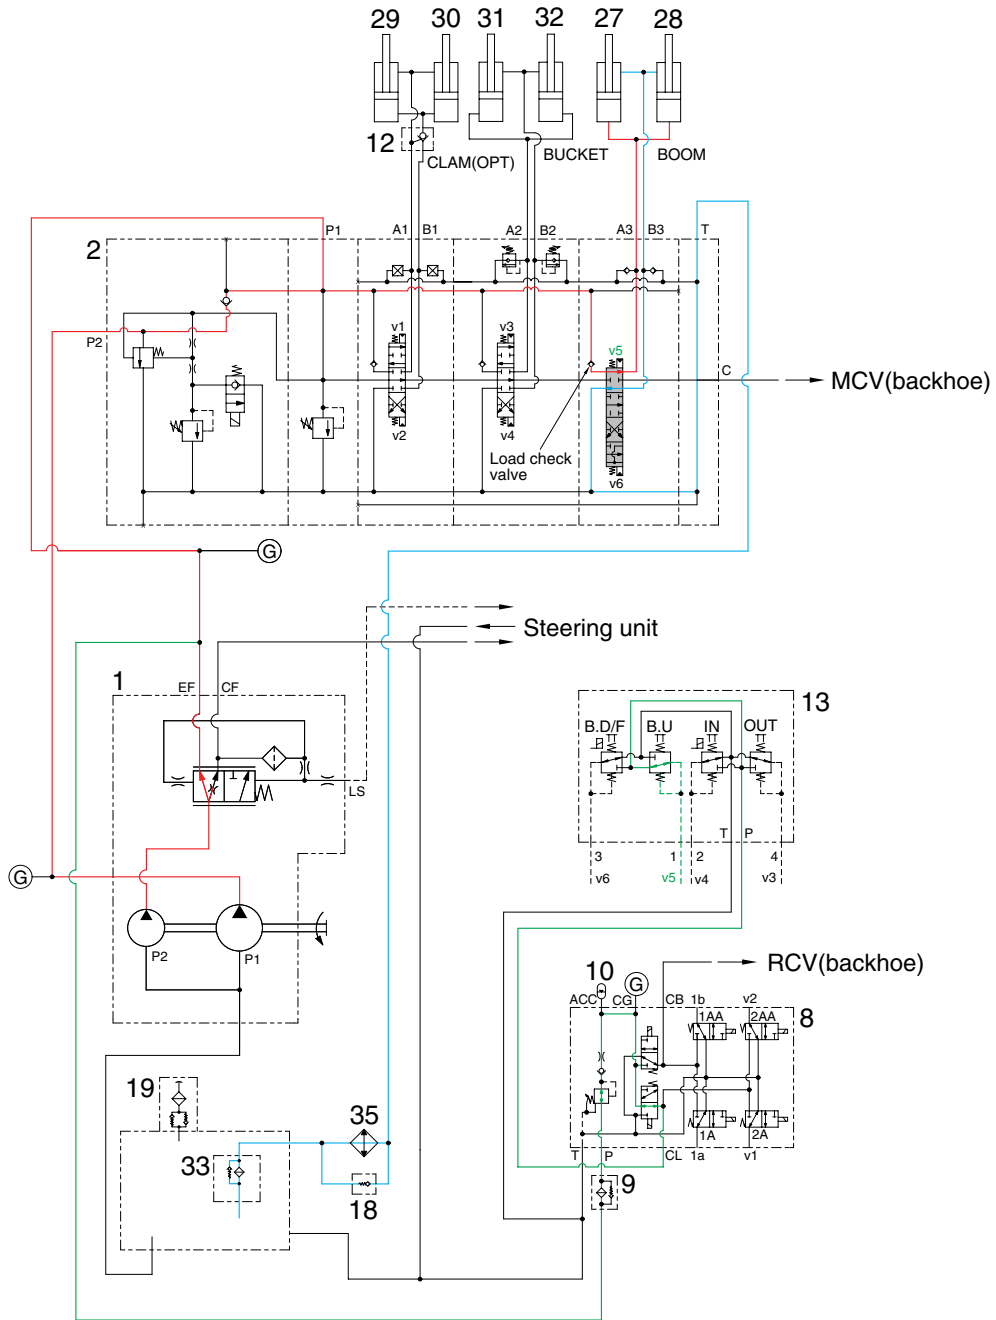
29 30 31 32 27 28

12 CLAM(OPT) BUCKET BOOM

2 P1 A1 B1 A2 B2 A3 B3 T

P2 v1 v3 v5

C MCV(backhoe)

v2 v4 v6

Load check valve

G

Steering unit

1 EF CF

LS

13

B.D/F B.U IN OUT

T P

3 1 2 4

v6 v5 v4 v3

G

P2 P1

10 G RCV(backhoe)

ACC CG CB 1b v2

1AA 2AA 8

19

35

33

1A 2A

T P CL 1a v1

18 9